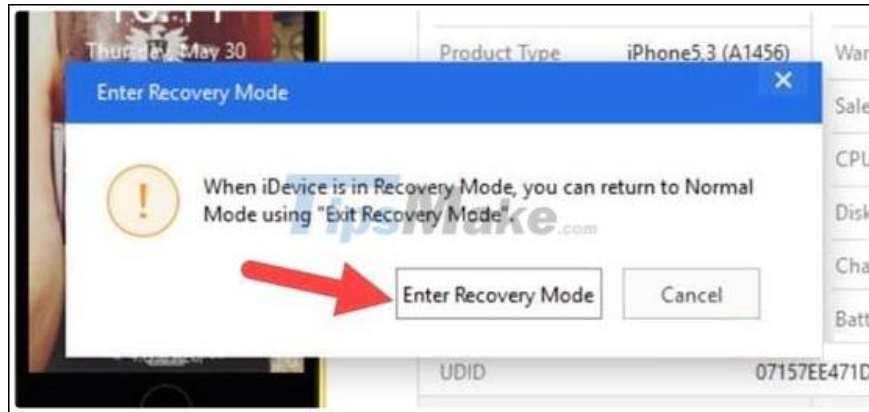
Thursday, May 30

Product Type iPhone5,3 (A1456) War

Sale

CPU

Disk

Cha

Batt

UDID 07157EE471D

Enter Recovery Mode

×

!

When iDevice is in Recovery Mode, you can return to Normal Mode using "Exit Recovery Mode".

TipsMake.com

Enter Recovery Mode

Cancel